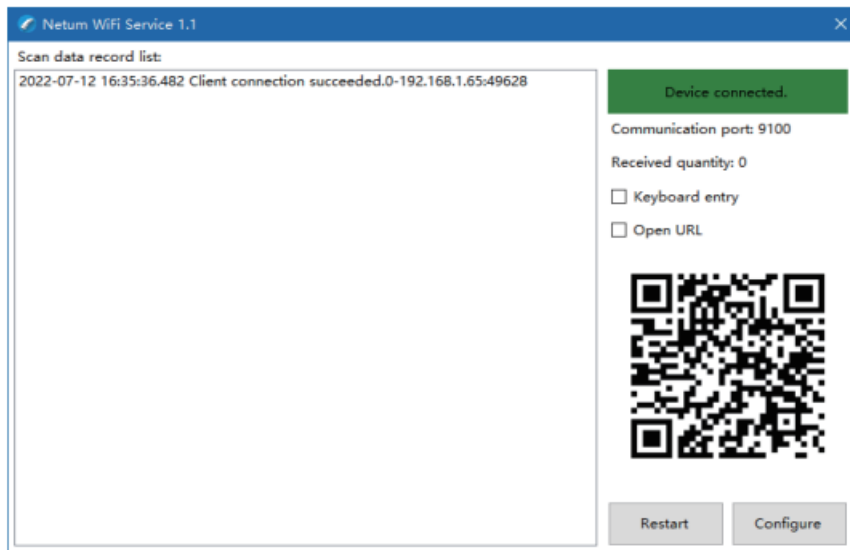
Netum WiFi Service 1.1

Scan data record list:

2022-07-12 16:35:36.482 Client connection succeeded.0-192.168.1.65:49628

Device connected.

Communication port: 9100

Received quantity: 0

Keyboard entry

Open URL

Restart

Configure